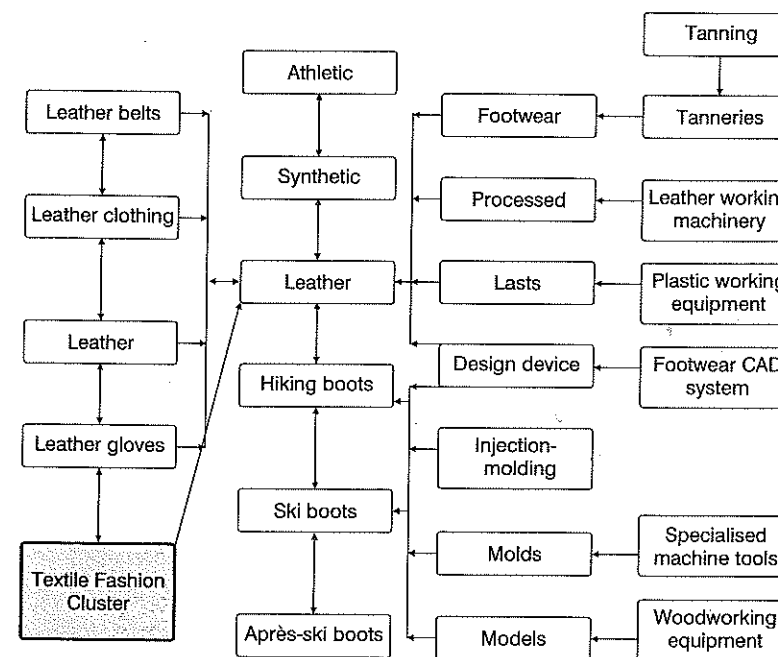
Tanning

Athletic

Leather belts

Footwear

Tanneries

Synthetic

Leather clothing

Processed

Leather workin machinery

Leather

Leather

Lasts

Plastic working equipment

Design device

Footwear CAD system

Hiking boots

Leather gloves

Injection-molding

Ski boots

Specialised machine tools

Molds

Textile Fashion Cluster

Après-ski boots

Models

Woodworking equipment